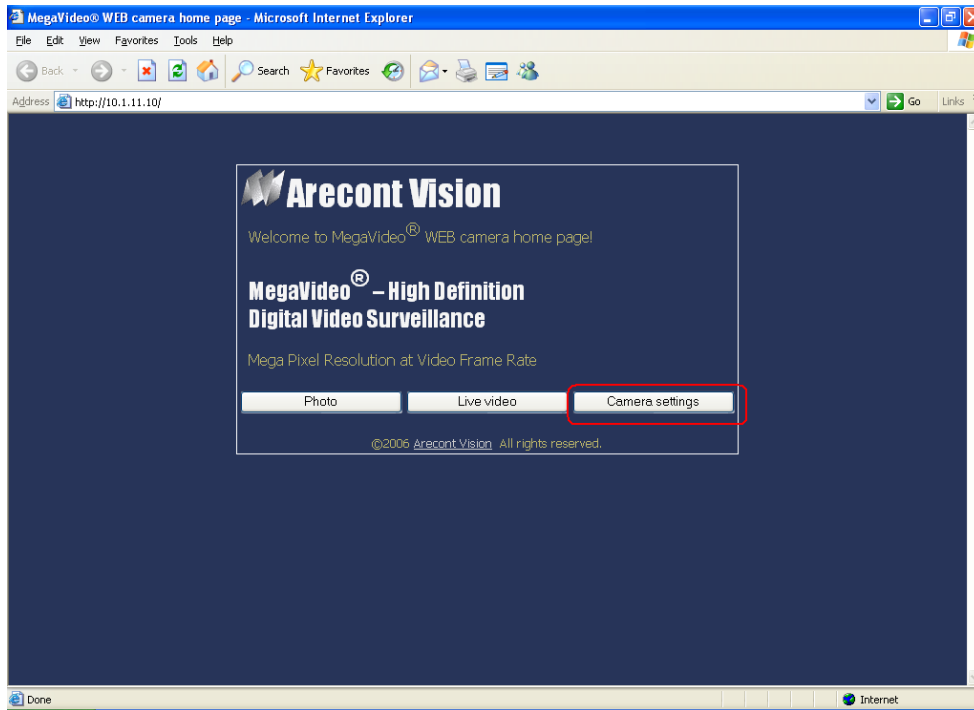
MegaVideo® WEB camera home page - Microsoft Internet Explorer

File Edit View Favorites Tools Help

Back Search Favorites

Address http://10.1.11.10/ Go Links

Arecont Vision

Welcome to MegaVideo® WEB camera home page!

MegaVideo® – High Definition Digital Video Surveillance

Mega Pixel Resolution at Video Frame Rate

Photo | Live video | Camera settings

©2006 Arecont Vision All rights reserved.

Done Internet